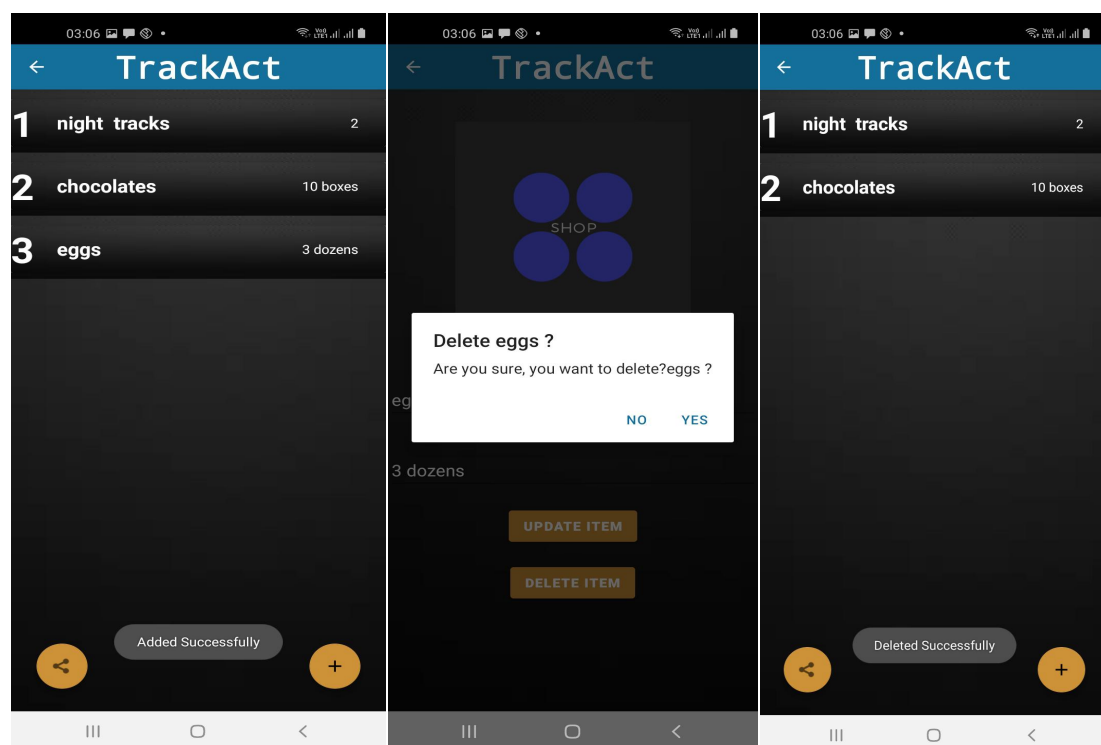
03:06

TrackAct

1 night tracks 2

2 chocolates 10 boxes

3 eggs 3 dozens

Added Successfully

+

03:06

TrackAct

SHOP

Delete eggs ?

Are you sure, you want to delete?eggs ?

NO YES

eg

3 dozens

UPDATE ITEM

DELETE ITEM

03:06

TrackAct

1 night tracks 2

2 chocolates 10 boxes

Deleted Successfully

+